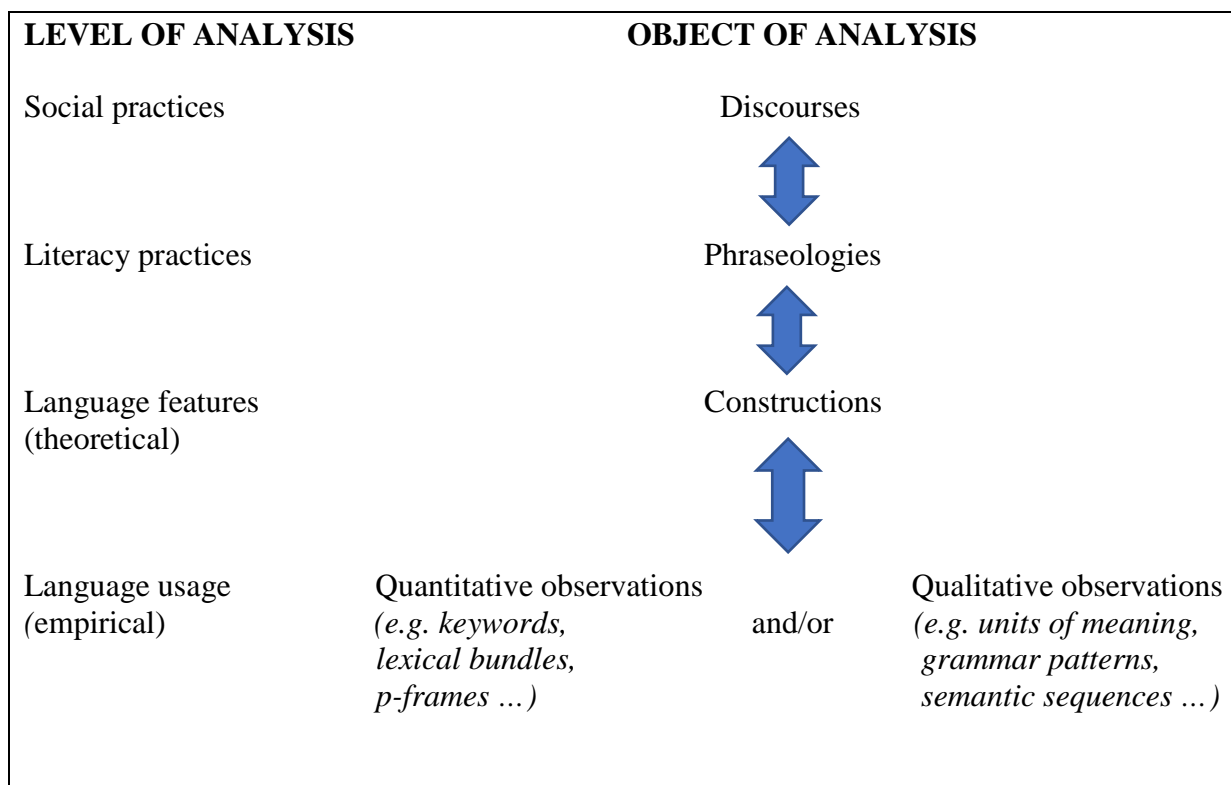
| LEVEL OF ANALYSIS | OBJECT OF ANALYSIS | | |
|---|---|---|---|
| Social practices | Discourses | | |
| Literacy practices | Phraseologies | | |
| Language features (theoretical) | Constructions | | |
| Language usage (empirical) | Quantitative observations *(e.g. keywords, lexical bundles, p-frames …)* | and/or | Qualitative observations *(e.g. units of meaning, grammar patterns, semantic sequences …)* |